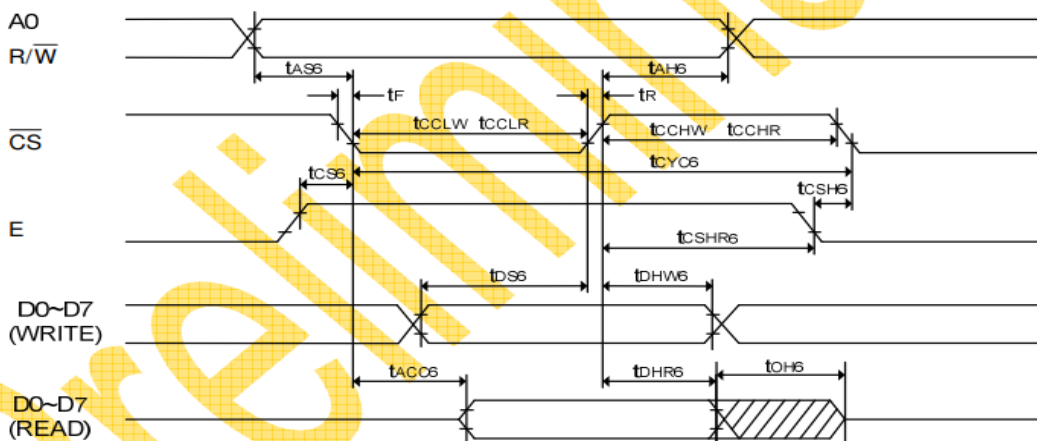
A0
R/$\overline{W}$

$t_{AS6}$
$t_{AH6}$
$t_F$
$t_R$
$\overline{CS}$
$t_{CCLW}$ $t_{CCLR}$
$t_{CCHW}$ $t_{CCHR}$
$t_{CYC6}$
$t_{CS6}$
$t_{CSH6}$
E
$t_{CSHR6}$
$t_{DS6}$
$t_{DHW6}$
D0~D7
(WRITE)
$t_{ACC6}$
$t_{DHR6}$
$t_{OH6}$
D0~D7
(READ)

Preliminary